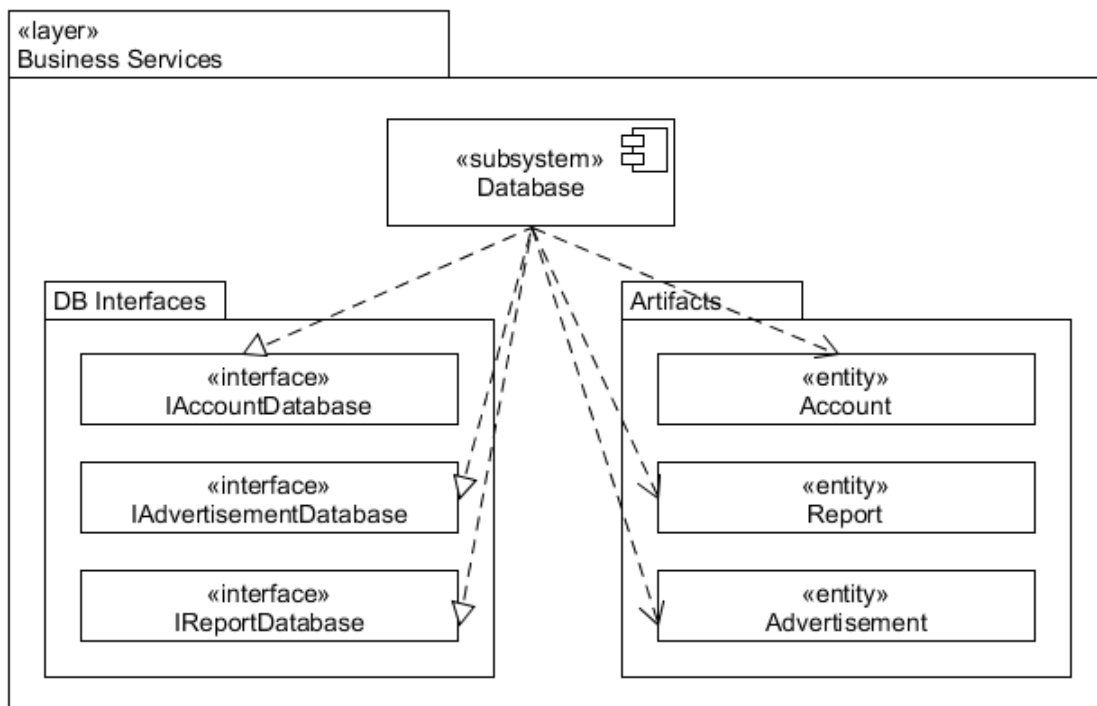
«layer»
Business Services

«subsystem»
Database

DB Interfaces

«interface»
IAccountDatabase

«interface»
IAdvertisementDatabase

«interface»
IReportDatabase

Artifacts

«entity»
Account

«entity»
Report

«entity»
Advertisement